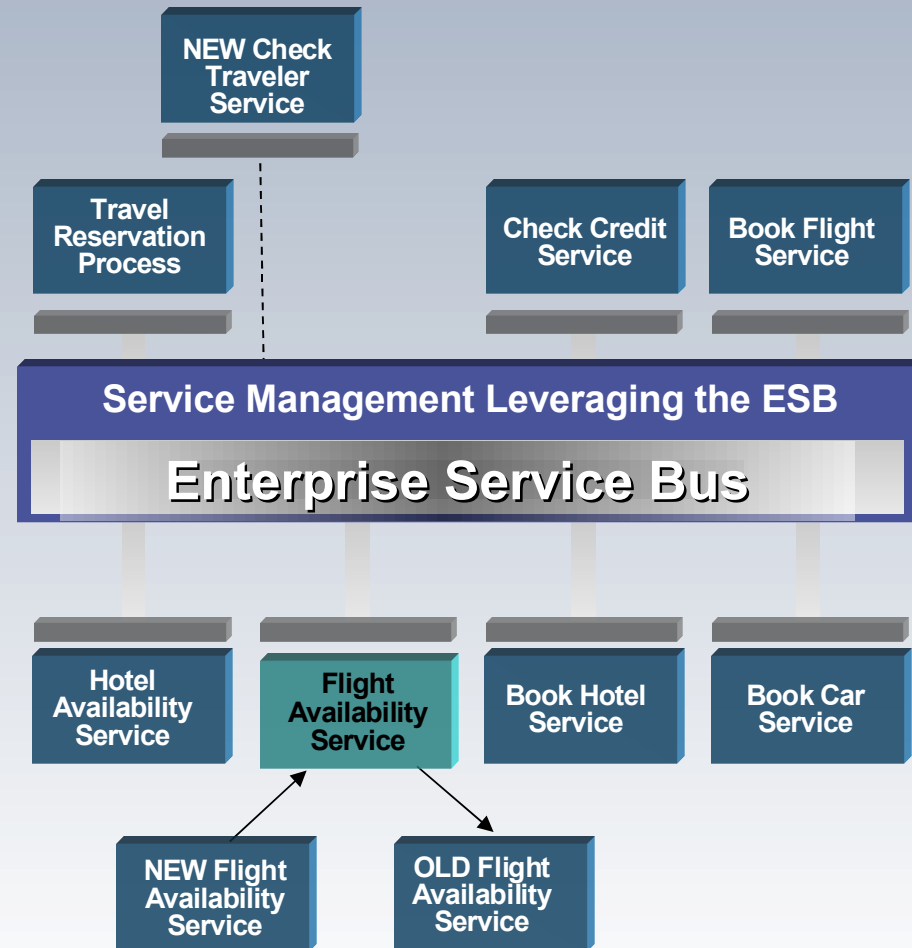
NEW Check Traveler Service

Travel Reservation Process

Check Credit Service

Book Flight Service

Service Management Leveraging the ESB

Enterprise Service Bus

Hotel Availability Service

Flight Availability Service

Book Hotel Service

Book Car Service

NEW Flight Availability Service

OLD Flight Availability Service